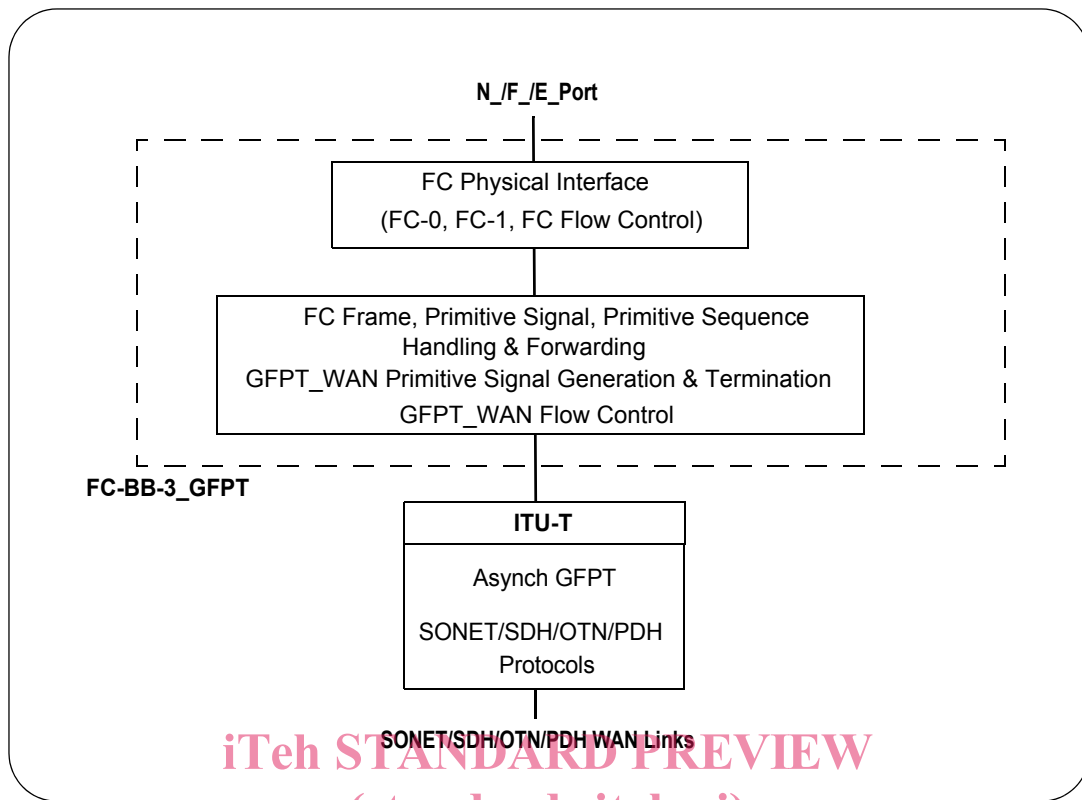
N_/F_/E_Port

FC Physical Interface
(FC-0, FC-1, FC Flow Control)

FC Frame, Primitive Signal, Primitive Sequence Handling & Forwarding
GFPT_WAN Primitive Signal Generation & Termination
GFPT_WAN Flow Control

FC-BB-3_GFPT

ITU-T

Asynch GFPT

SONET/SDH/OTN/PDH Protocols

SONET/SDH/OTN/PDH WAN Links

iTeh STANDARD PREVIEW

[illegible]